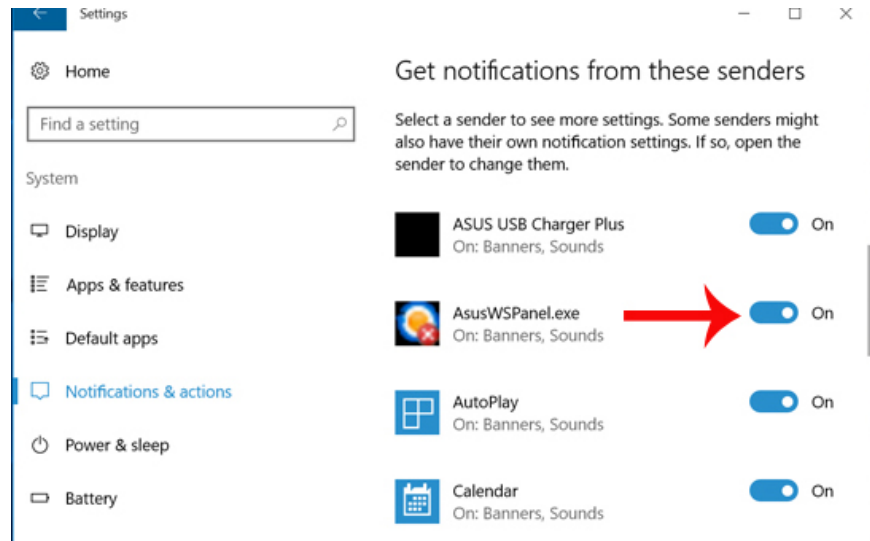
Settings

Home

Find a setting

System

Display

Apps & features

Default apps

Notifications & actions

Power & sleep

Battery

Get notifications from these senders

Select a sender to see more settings. Some senders might also have their own notification settings. If so, open the sender to change them.

ASUS USB Charger Plus
On: Banners, Sounds
On

AsusWSPanel.exe
On: Banners, Sounds
On

AutoPlay
On: Banners, Sounds
On

Calendar
On: Banners, Sounds
On